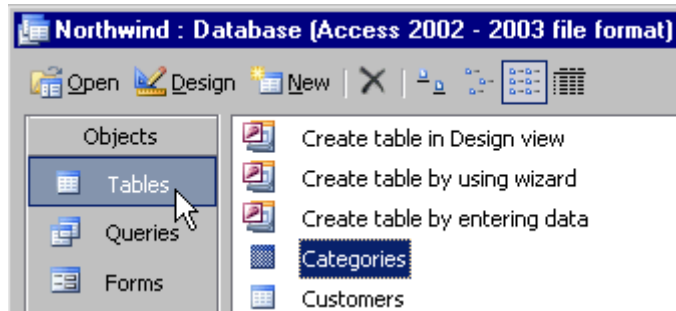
Northwind : Database (Access 2002 - 2003 file format)

Open Design New

Objects

Tables

Queries

Forms

Create table in Design view

Create table by using wizard

Create table by entering data

Categories

Customers